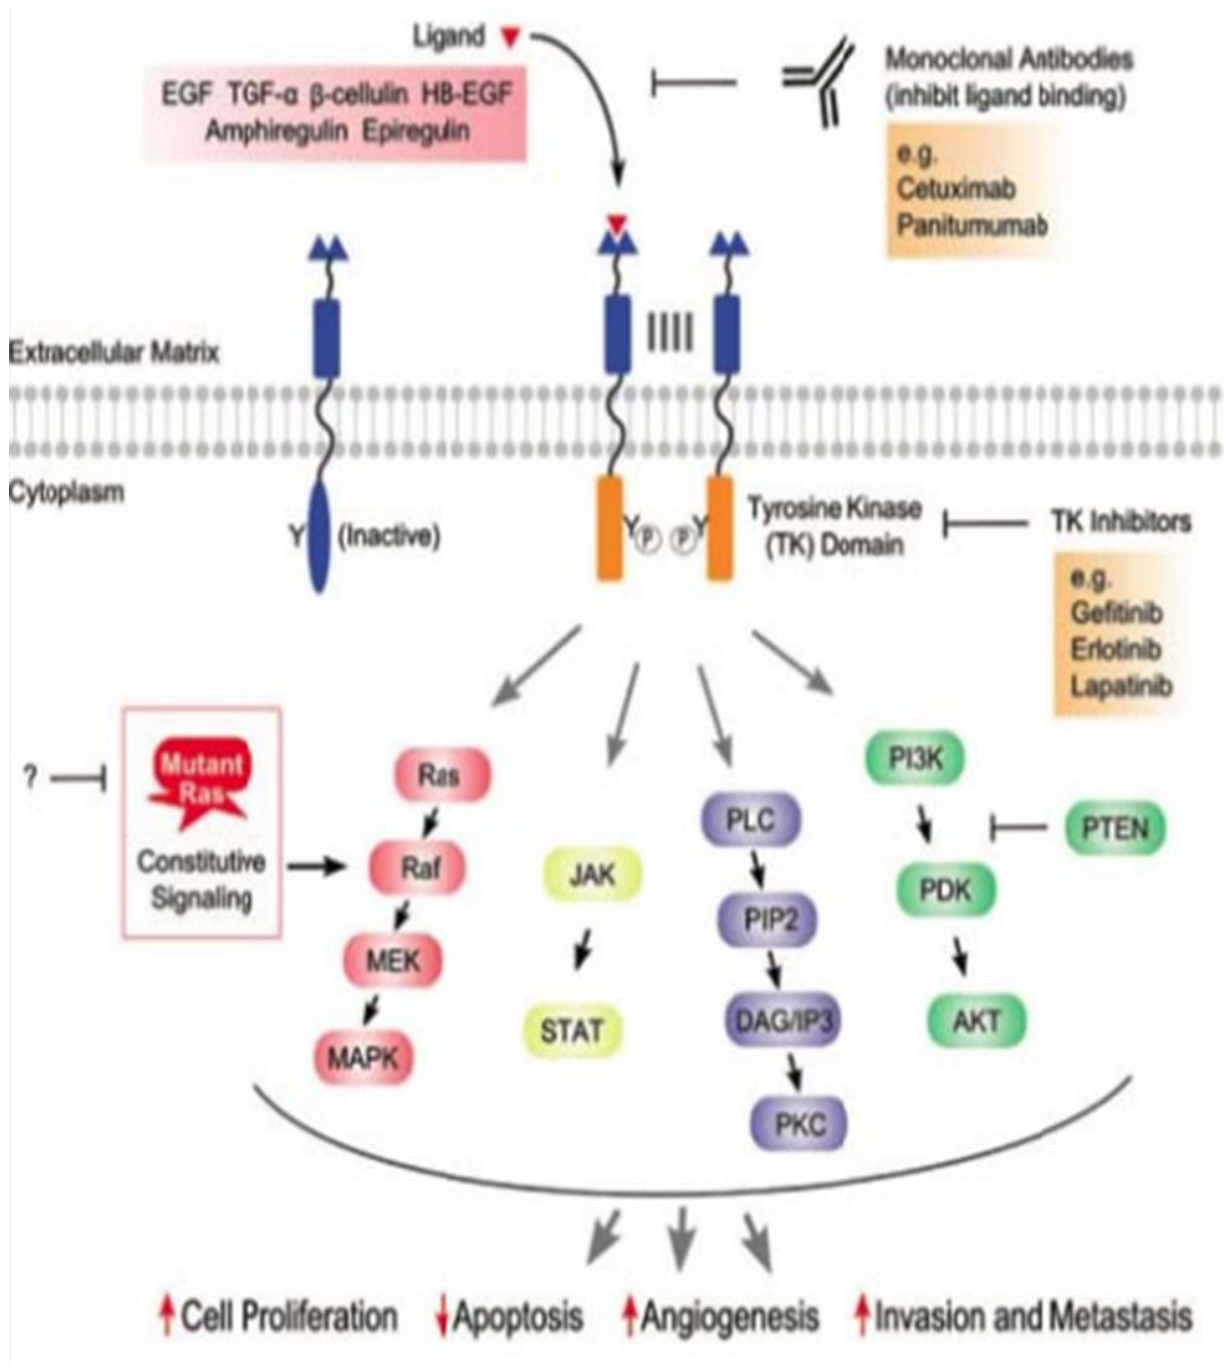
Ligand

EGF TGF-α β-cellulin HB-EGF
Amphiregulin Epiregulin

Monoclonal Antibodies
(inhibit ligand binding)

e.g.
Cetuximab
Panitumumab

Extracellular Matrix

Cytoplasm

Y (Inactive)

Y P P Y

Tyrosine Kinase
(TK) Domain

TK Inhibitors

e.g.
Gefitinib
Erlotinib
Lapatinib

?

Mutant
Ras

Constitutive
Signaling

Ras
Raf
MEK
MAPK

JAK
STAT

PLC
PIP2
DAG/IP3
PKC

PI3K
PDK
AKT

PTEN

↑Cell Proliferation ↓Apoptosis ↑Angiogenesis ↑Invasion and Metastasis